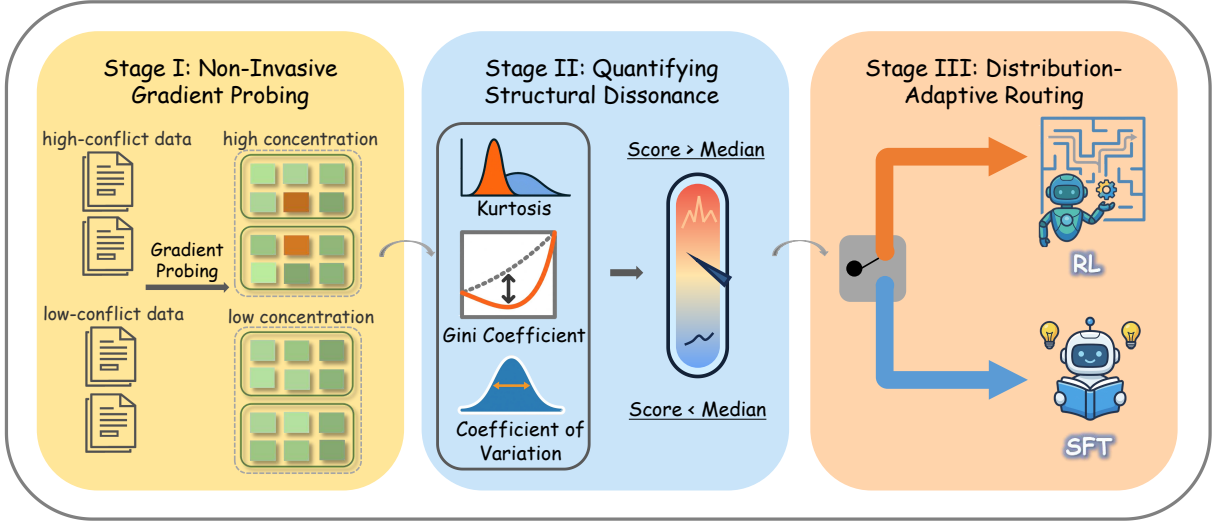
Stage I: Non-Invasive Gradient Probing

high-conflict data

high concentration

Gradient Probing

low-conflict data

low concentration

Stage II: Quantifying Structural Dissonance

Kurtosis

Gini Coefficient

Coefficient of Variation

Score > Median

Score < Median

Stage III: Distribution-Adaptive Routing

RL

SFT